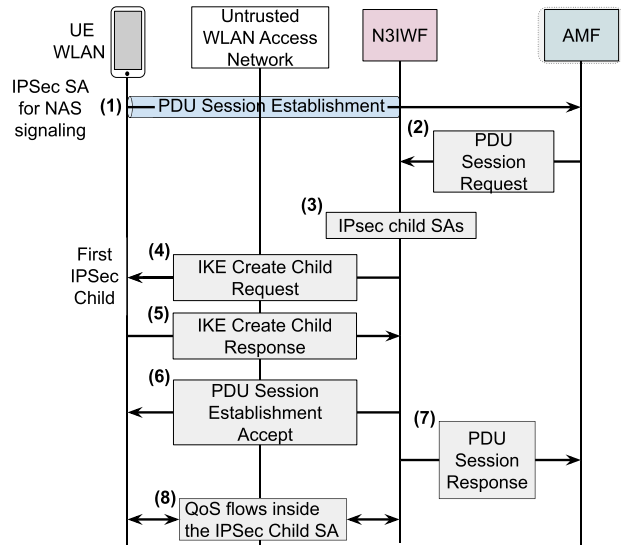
UE WLAN

Untrusted WLAN Access Network

N3IWF

AMF

IPSec SA for NAS signaling

(1) PDU Session Establishment

(2) PDU Session Request

(3) IPsec child SAs

First IPSec Child

(4) IKE Create Child Request

(5) IKE Create Child Response

(6) PDU Session Establishment Accept

(7) PDU Session Response

(8) QoS flows inside the IPSec Child SA